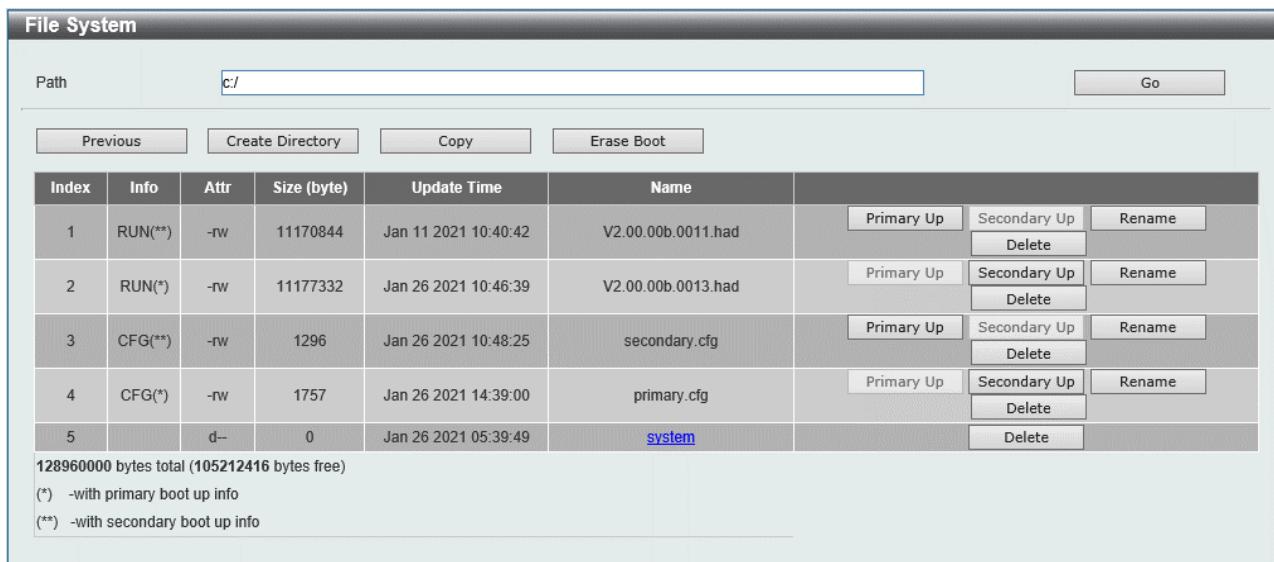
File System

Path c:/ Go

Previous Create Directory Copy Erase Boot

| Index | Info | Attr | Size (byte) | Update Time | Name | |
|---|---|---|---|---|---|---|
| 1 | RUN(**) | -rw | 11170844 | Jan 11 2021 10:40:42 | V2.00.00b.0011.had | Primary Up Secondary Up Rename Delete |
| 2 | RUN(*) | -rw | 11177332 | Jan 26 2021 10:46:39 | V2.00.00b.0013.had | Primary Up Secondary Up Rename Delete |
| 3 | CFG(**) | -rw | 1296 | Jan 26 2021 10:48:25 | secondary.cfg | Primary Up Secondary Up Rename Delete |
| 4 | CFG(*) | -rw | 1757 | Jan 26 2021 14:39:00 | primary.cfg | Primary Up Secondary Up Rename Delete |
| 5 | | d-- | 0 | Jan 26 2021 05:39:49 | system | Delete |

128960000 bytes total (105212416 bytes free)

(*) -with primary boot up info

(**) -with secondary boot up info